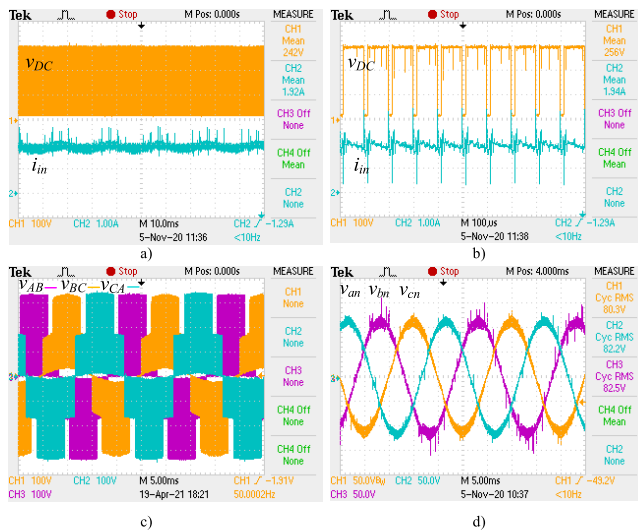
Tek Stop M Pos: 0.000s MEASURE
CH1 Mean 242V
CH2 Mean 1.92A
CH3 Off None
CH4 Off Mean
CH2 None
$v_{DC}$
$i_{in}$
1
2
CH1 100V CH2 1.00A M 10.0ms CH2 ∫ -1.29A
5-Nov-20 11:36 <10Hz
a)

Tek Stop M Pos: 0.000s MEASURE
CH1 Mean 256V
CH2 Mean 1.94A
CH3 Off None
CH4 Off Mean
CH2 None
$v_{DC}$
$i_{in}$
1
2
CH1 100V CH2 1.00A M 100µs CH2 ∫ -1.29A
5-Nov-20 11:38 <10Hz
b)

Tek Stop M Pos: 0.000s MEASURE
CH1 None
CH2 None
CH3 None
CH4 Off None
CH4 Off None
$v_{AB}$— $v_{BC}$— $v_{CA}$—
3
CH1 100V CH2 100V M 5.00ms CH1 ∫ -1.31V
CH3 100V 19-Apr-21 18:21 50.0002Hz
c)

Tek Stop M Pos: 4.000ms MEASURE
CH1 Cyc RMS 80.3V
CH2 Cyc RMS 82.2V
CH3 Cyc RMS 82.5V
CH4 Off Mean
CH2 None
$v_{an}$ $v_{bn}$ $v_{cn}$
3
CH1 50.0V CH2 50.0V M 5.00ms CH1 ∫ -49.2V
CH3 50.0V 5-Nov-20 10:37 <10Hz
d)